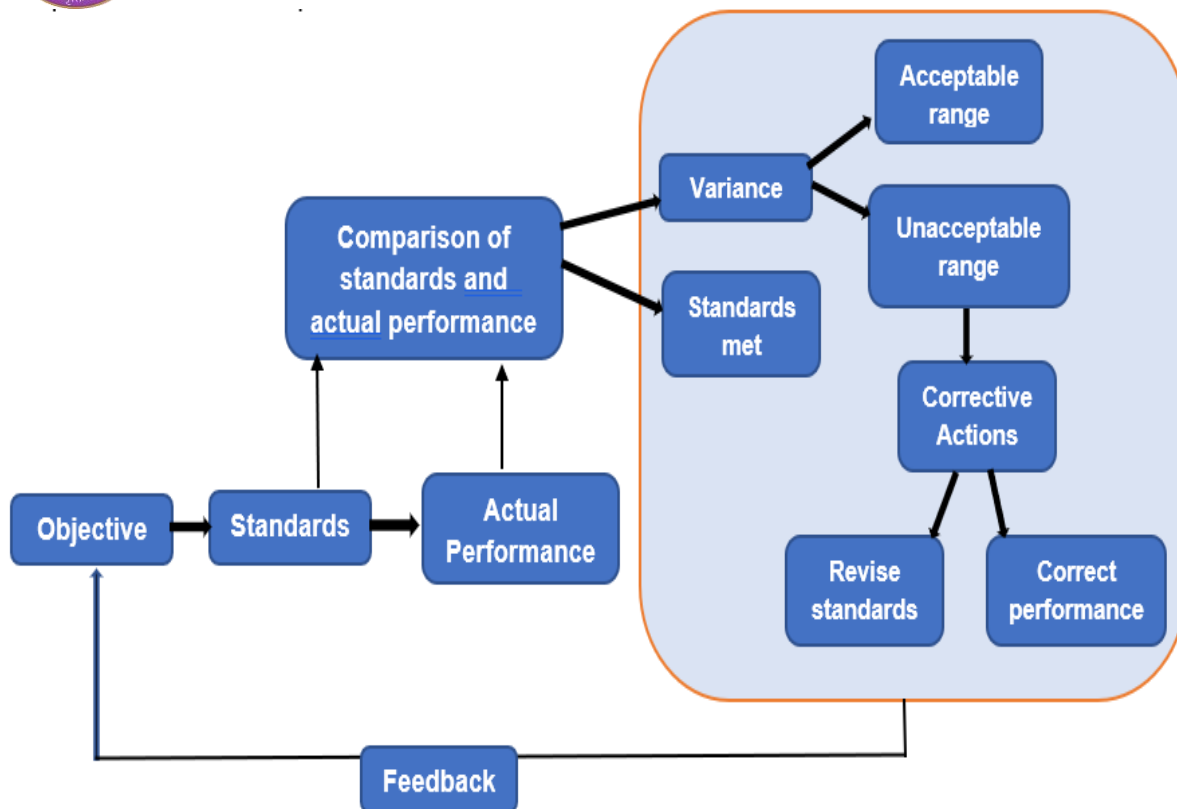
Objective

Standards

Actual Performance

Comparison of standards and actual performance

Variance

Standards met

Acceptable range

Unacceptable range

Corrective Actions

Revise standards

Correct performance

Feedback